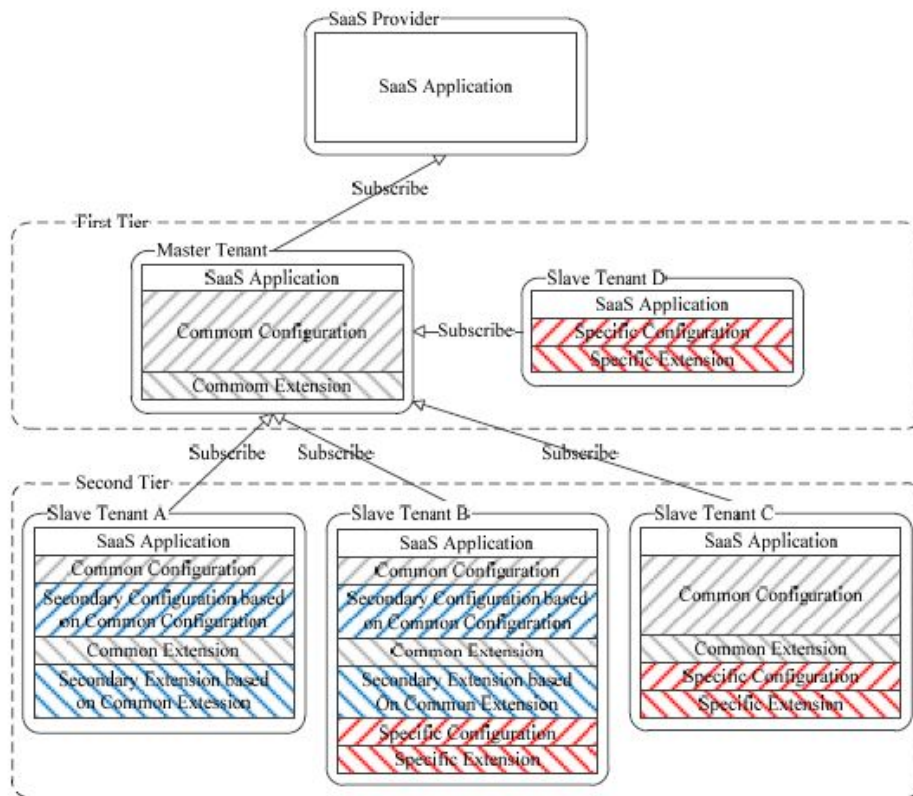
SaaS Provider

SaaS Application

Subscribe

First Tier

Master Tenant

SaaS Application

Commom Configuration

Commom Extension

Subscribe

Slave Tenant D

SaaS Application

Specific Configuration

Specific Extension

Subscribe

Subscribe

Subscribe

Second Tier

Slave Tenant A

SaaS Application

Common Configuration

Secondary Configuration based on Common Configuration

Common Extension

Secondary Extension based on Common Extession

Slave Tenant B

SaaS Application

Common Configuration

Secondary Configuration based on Common Configuration

Common Extension

Secondary Extension based On Common Extension

Specific Configuration

Specific Extension

Slave Tenant C

SaaS Application

Common Configuration

Common Extension

Specific Configuration

Specific Extension